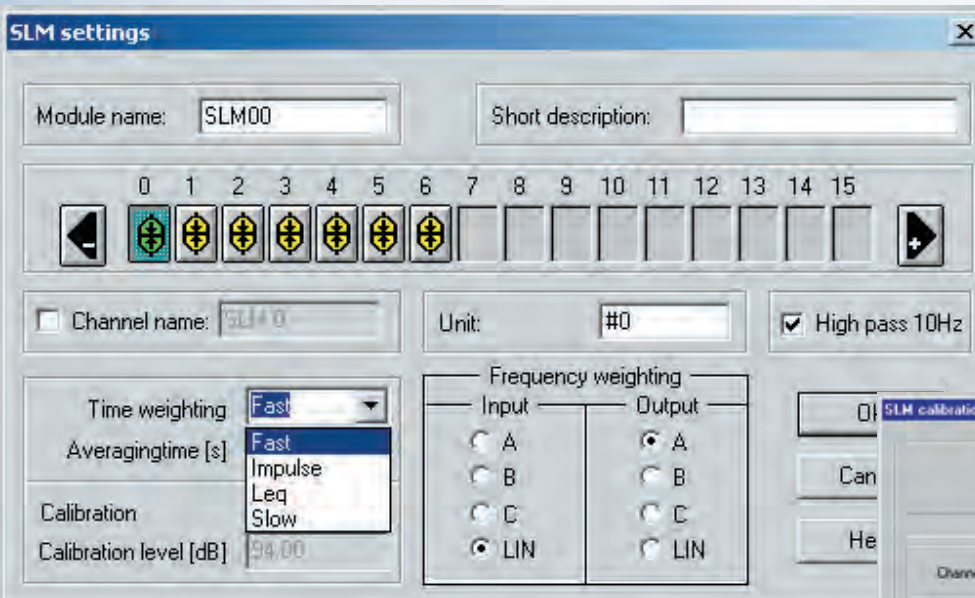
SLM settings

Module name: SLM00

Short description:

0 1 2 3 4 5 6 7 8 9 10 11 12 13 14 15

Channel name: SLM 0

Unit: #0

High pass 10Hz

Time weighting Fast

Averagingtime [s]

Fast
Impulse
Leq
Slow

Calibration

Calibration level [dB] 94.00

Frequency weighting

Input
A
B
C
LIN

Output
A
B
C
LIN

Ol
Can
He

SLM calibratio

Chann